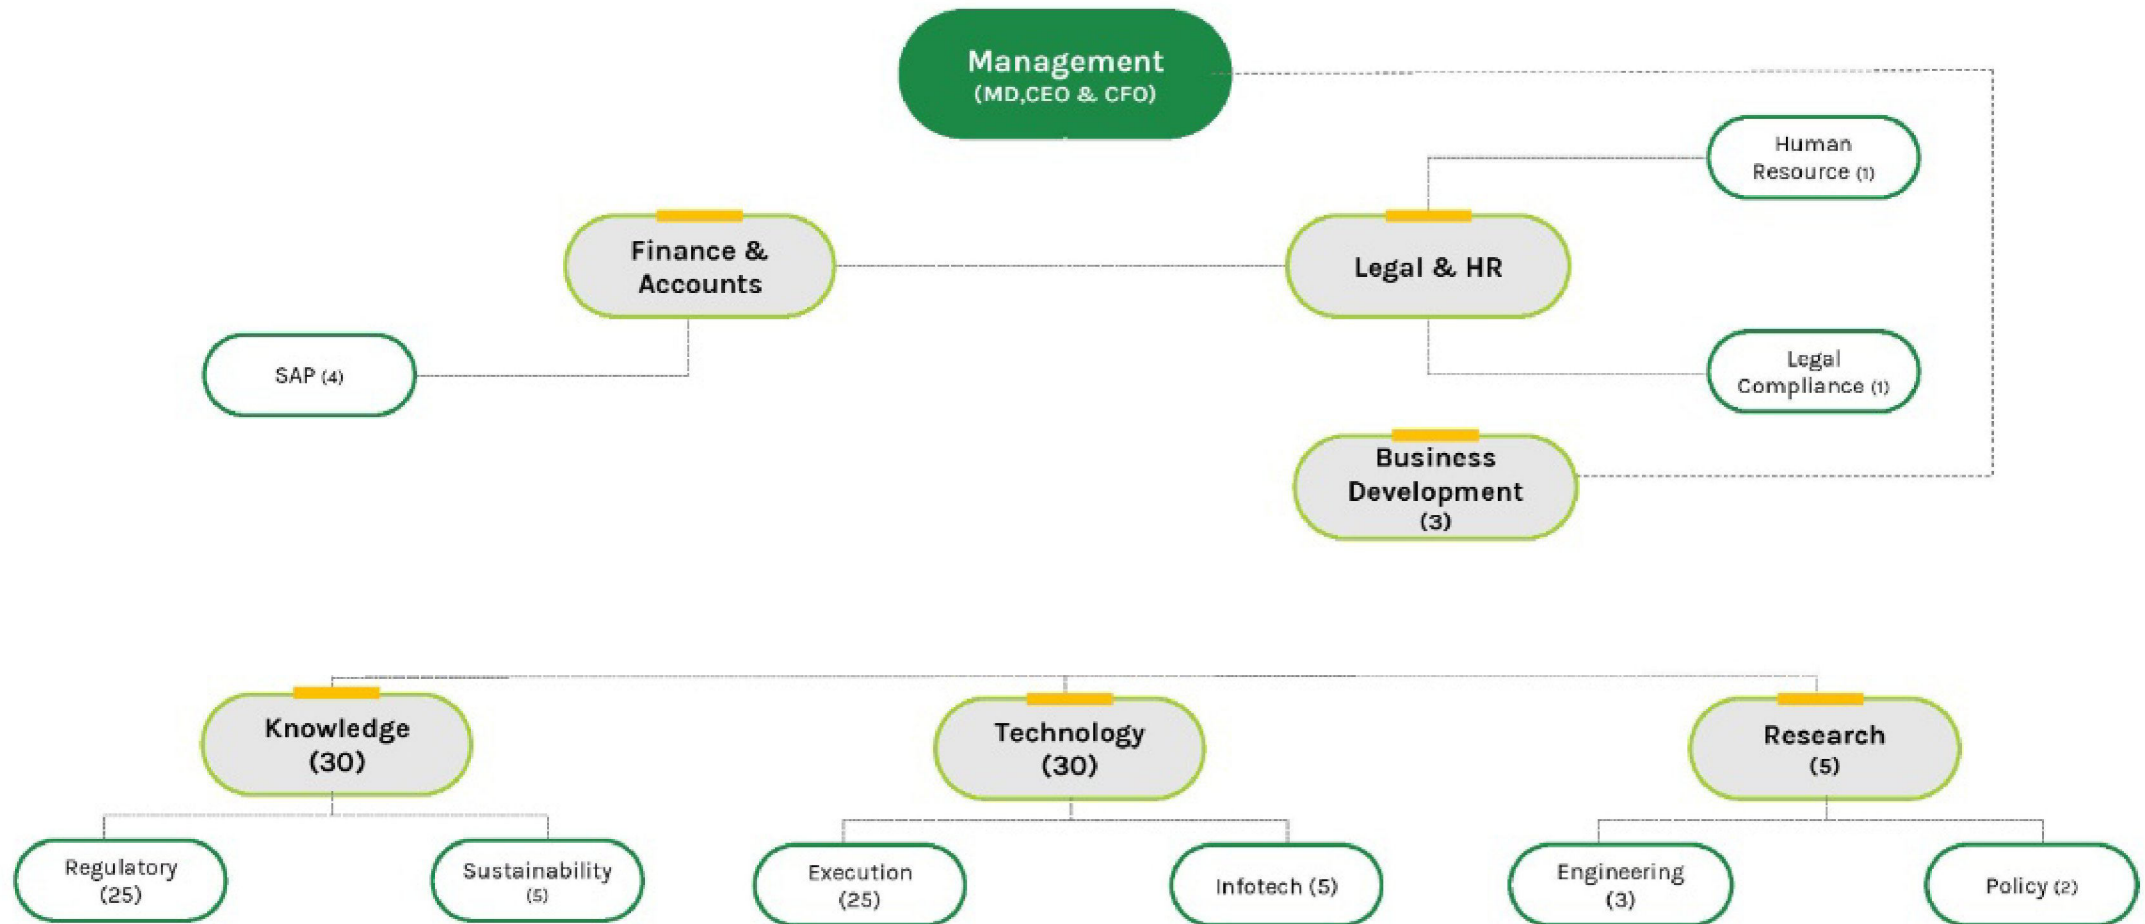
Management
(MD,CEO & CFO)

Human Resource (1)

Finance & Accounts

Legal & HR

SAP (4)

Legal Compliance (1)

Business Development (3)

Knowledge (30)

Technology (30)

Research (5)

Regulatory (25)

Sustainability (5)

Execution (25)

Infotech (5)

Engineering (3)

Policy (2)